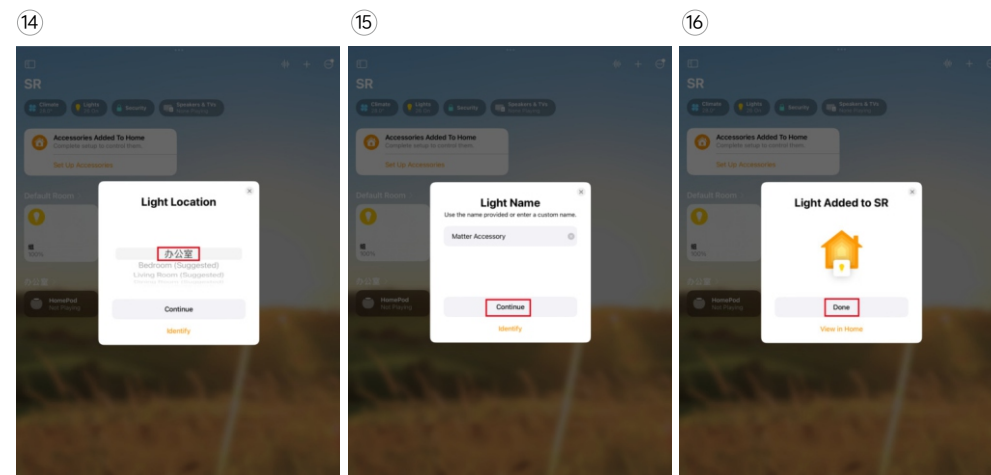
⑭

SR

Climate

Lights

Security

Speakers & TVs

Accessories Added To Home
Complete setup to control them.

Set Up Accessories

Default Room

Light Location

办公室
Bedroom (Suggested)
Living Room (Suggested)

Continue

Identify

HomePod
Not Playing

⑮

SR

Climate

Lights

Security

Speakers & TVs

Accessories Added To Home
Complete setup to control them.

Set Up Accessories

Default Room

Light Name
Use the name provided or enter a custom name.

Matter Accessory

Continue

Identify

HomePod
Not Playing

⑯

SR

Climate

Lights

Security

Speakers & TVs

Accessories Added To Home
Complete setup to control them.

Set Up Accessories

Default Room

Light Added to SR

Done

View in Home

HomePod
Not Playing